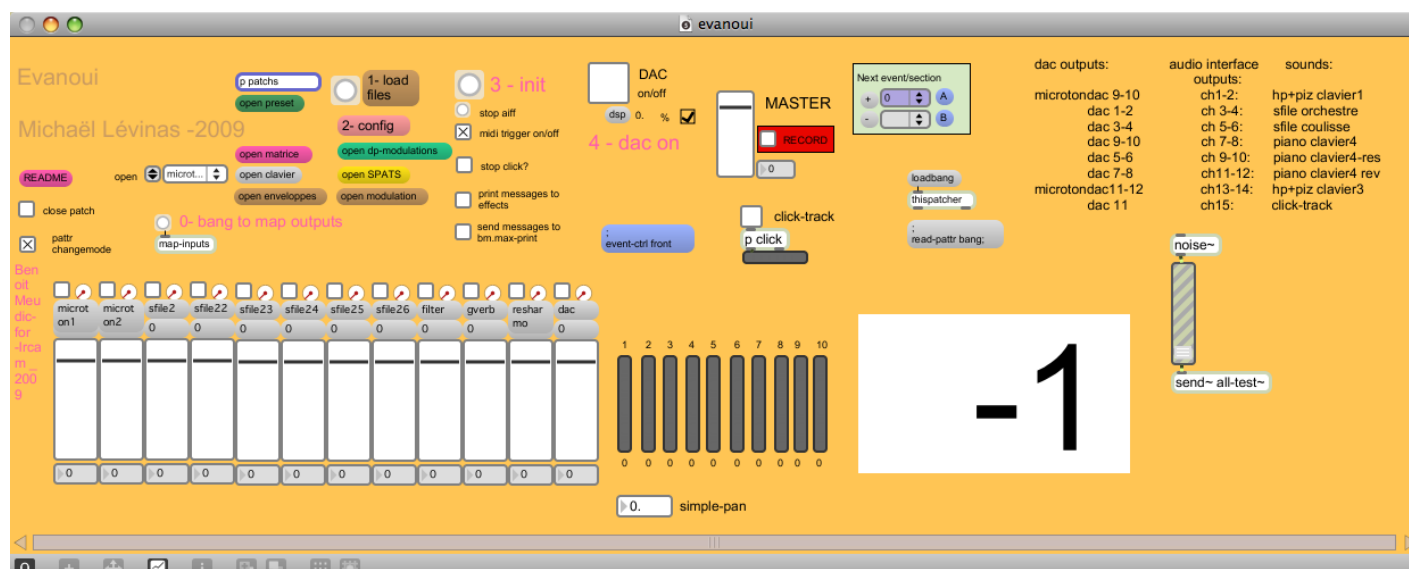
evanoui

Evanoui

Michaël Lévinas -2009

README

close patch

pattr changemode

Ben oit Meu dic- for -Ircam _ 2009

p patchs
open preset

open matrice
open clavier
open enveloppes

open microt...

1- load files

2- config
open dp-modulations
open SPATS
open modulation

0- bang to map outputs
map-inputs

3 - init
stop aiff
midi trigger on/off
stop click?
print messages to effects
send messages to bm.max-print

DAC on/off
dsp 0. %
4 - dac on

; event-ctrl front

MASTER
RECORD
0

click-track
p click

Next event/section
+ 0 A
- B

loadbang
thispatcher
; read-pattr bang;

dac outputs:
microtondac 9-10
dac 1-2
dac 3-4
dac 9-10
dac 5-6
dac 7-8
microtondac11-12
dac 11

audio interface outputs:
ch1-2:
ch 3-4:
ch 5-6:
ch 7-8:
ch 9-10:
ch11-12:
ch13-14:
ch15:

sounds:
hp+piz clavier1
sfile orchestre
sfile coulisse
piano clavier4
piano clavier4-res
piano clavier4 rev
hp+piz clavier3
click-track

noise~
send~ all-test~

microton1 microton2 sfile2 sfile22 sfile23 sfile24 sfile25 sfile26 filter gverb resharmo dac
0 0 0 0 0 0 0 0 0 0 0 0

1 2 3 4 5 6 7 8 9 10
0 0 0 0 0 0 0 0 0 0

0. simple-pan

-1